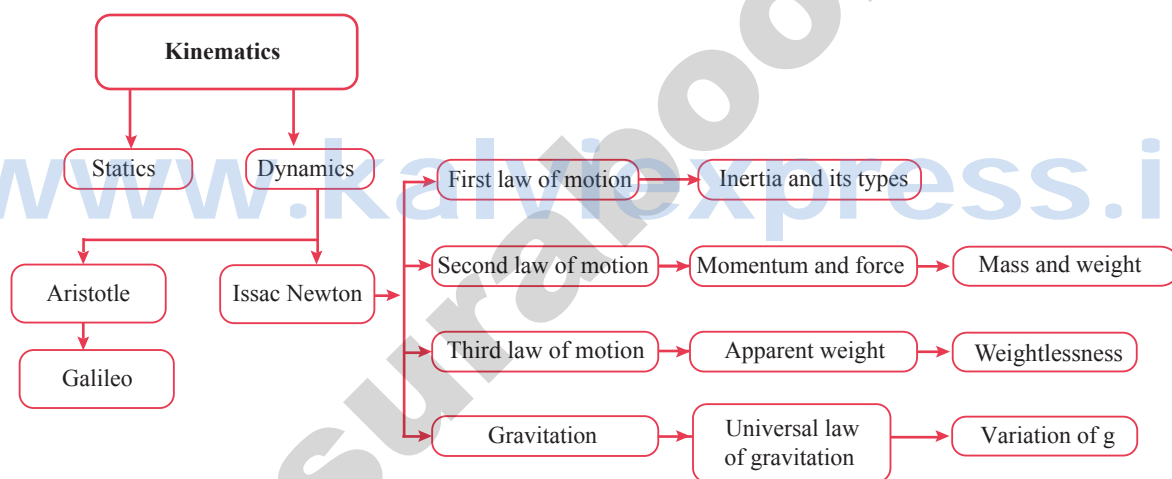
Kinematics

Statics

Dynamics

Aristotle

Galileo

Issac Newton

First law of motion

Inertia and its types

Second law of motion

Momentum and force

Mass and weight

Third law of motion

Apparent weight

Weightlessness

Gravitation

Universal law of gravitation

Variation of g

www.kalviexpress.i

suraooo